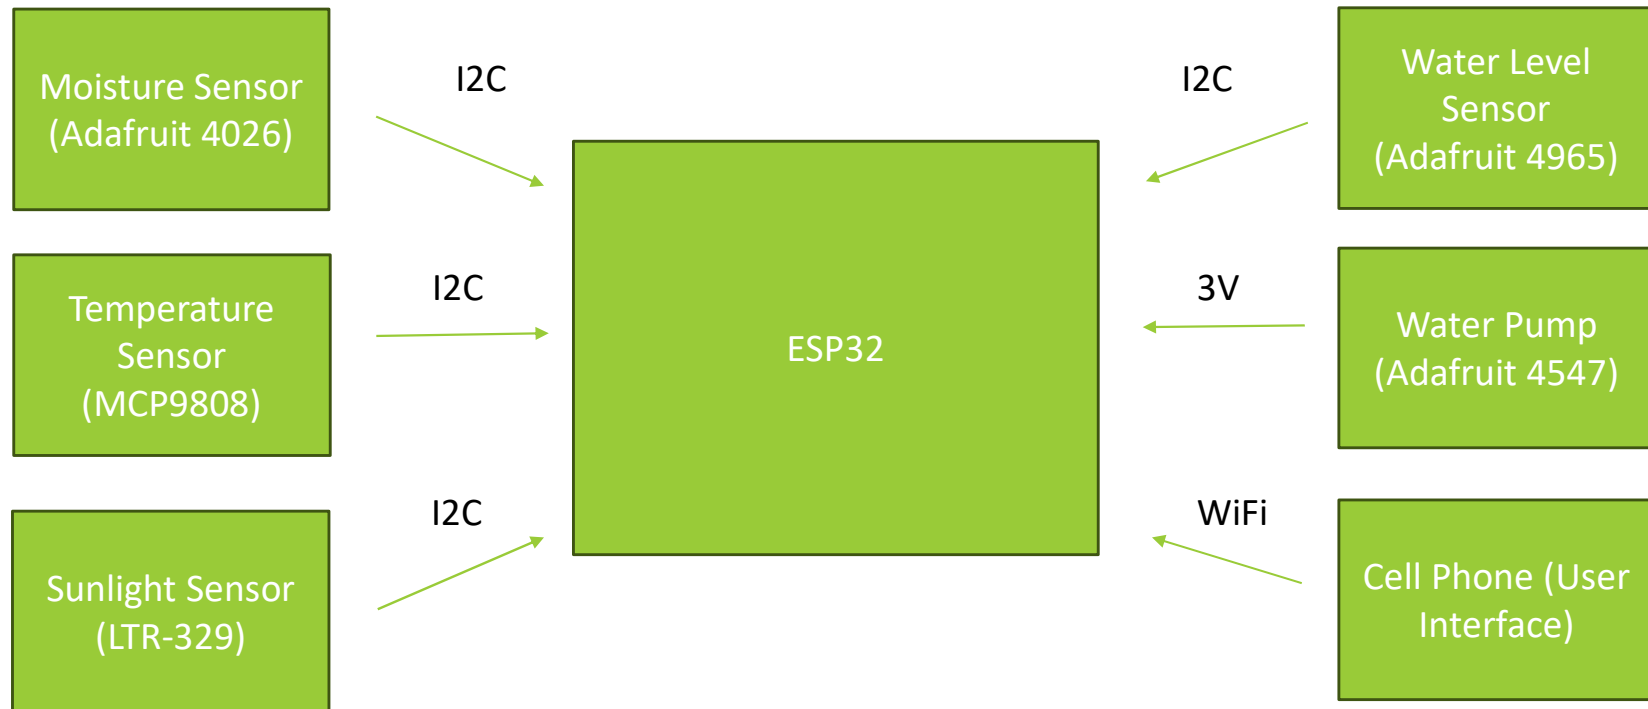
Moisture Sensor (Adafruit 4026)

I2C

I2C

Water Level Sensor (Adafruit 4965)

Temperature Sensor (MCP9808)

I2C

ESP32

3V

Water Pump (Adafruit 4547)

I2C

WiFi

Sunlight Sensor (LTR-329)

Cell Phone (User Interface)